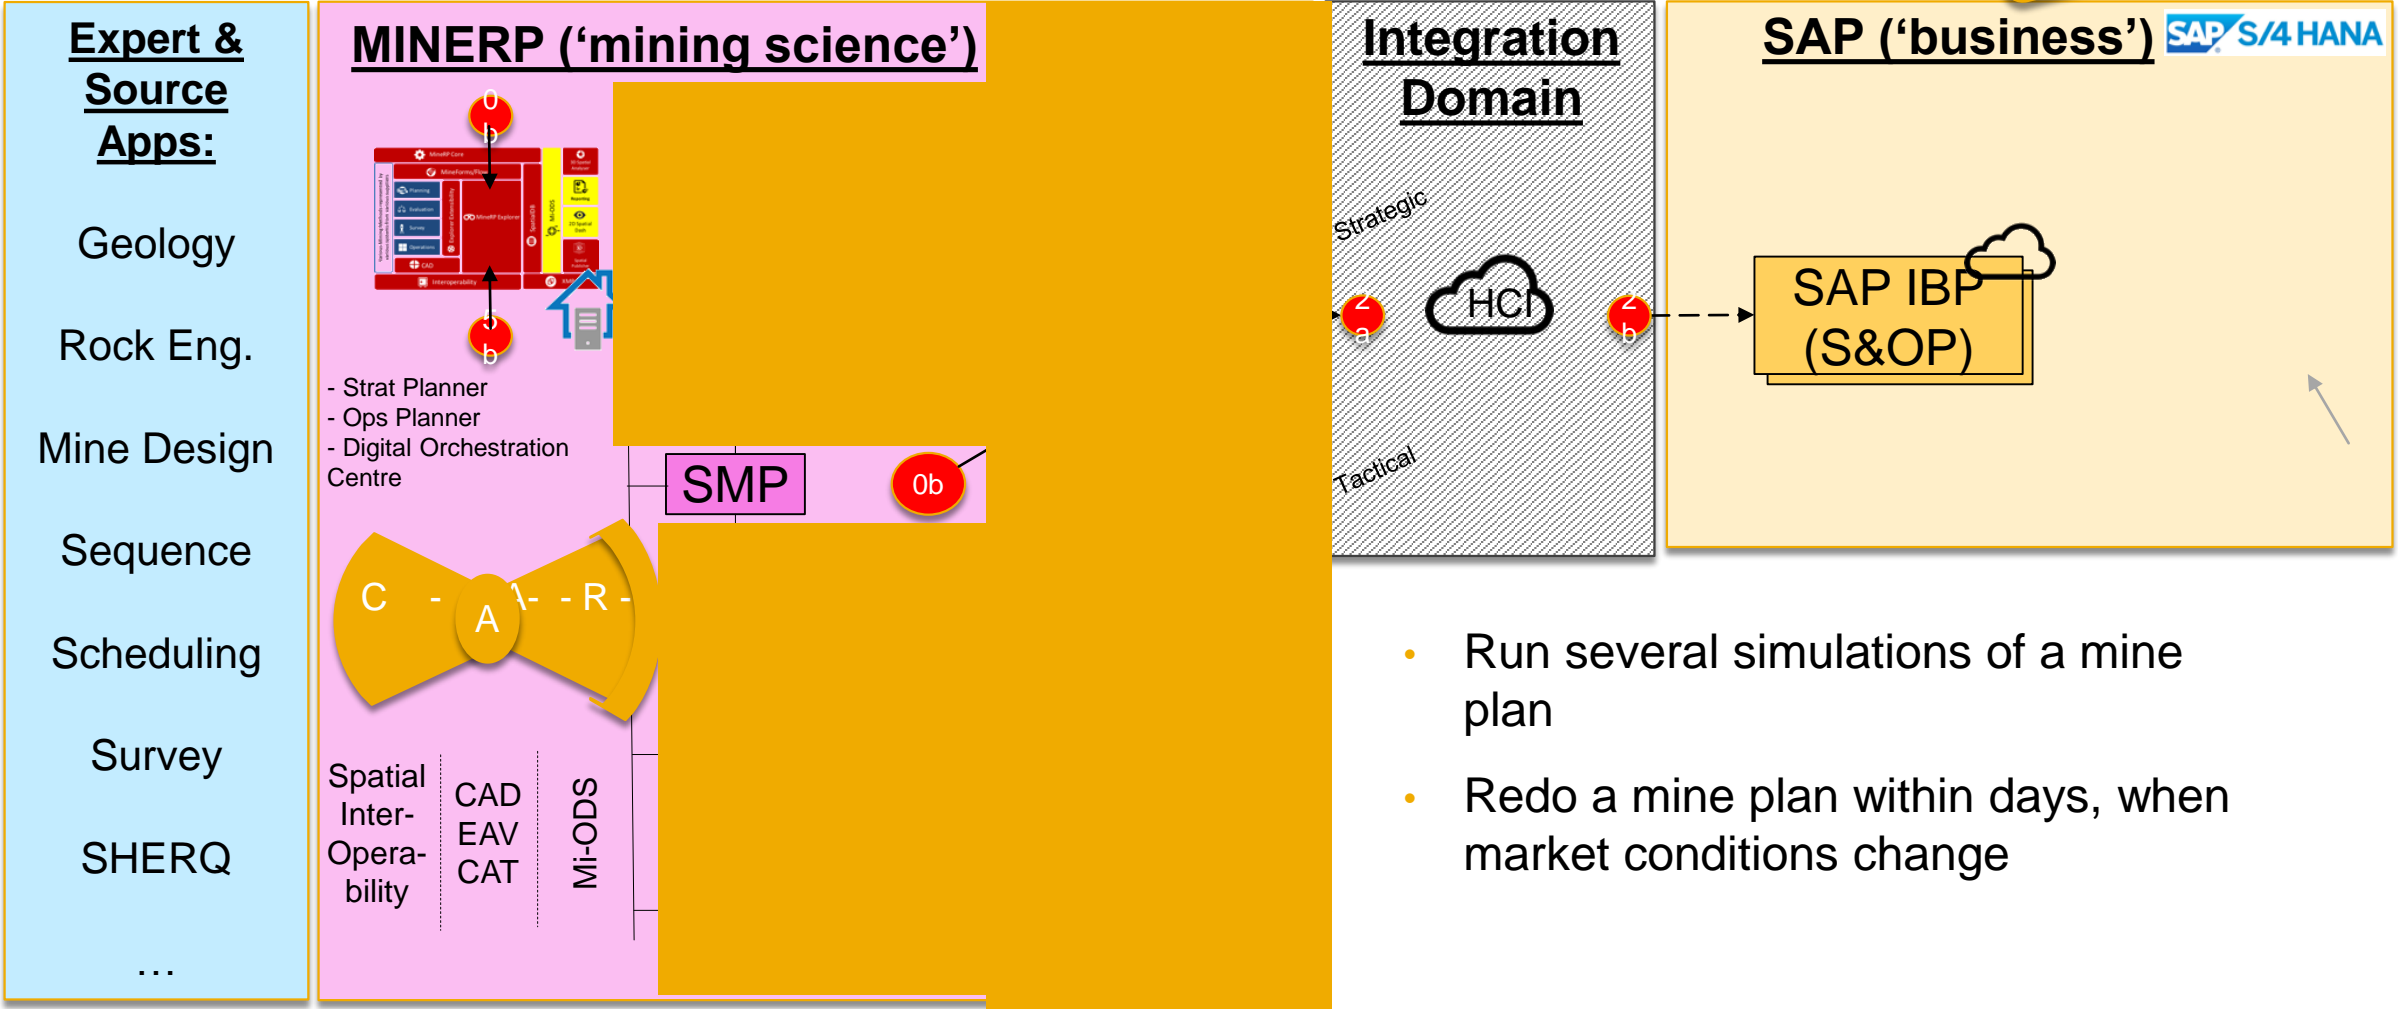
Expert & Source Apps:

Geology

Rock Eng.

Mine Design

Sequence

Scheduling

Survey

SHERQ

…

MINERP ('mining science')

0 b

5 b

- Strat Planner
- Ops Planner
- Digital Orchestration Centre

SMP

0b

C - A - A- - R -

Spatial Inter-Opera-bility

CAD EAV CAT

Mi-ODS

Integration Domain

Strategic

Tactical

2 a

HCI

2 b

SAP ('business') SAP S/4 HANA

SAP IBP (S&OP)

• Run several simulations of a mine plan

• Redo a mine plan within days, when market conditions change